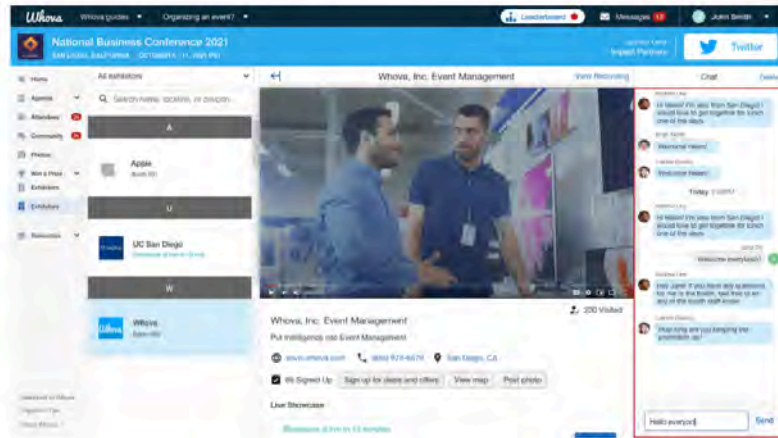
Whova Whova guides ▾ Organizing an event? ▾ Leaderboard Messages 13 John Smith ▾

National Business Conference 2021
San Diego, California OCTOBER 1, 2021 PM

Twitter

Home
Agenda
Attendees
Community
Photos
Win a Prize
Exhibitors
Exhibitors
Resources

All exhibitors
Search name, location, or description

A
Apple
Booth 101

U
UC San Diego
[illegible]

W
Whova
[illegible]

Whova, Inc. Event Management
View Recording

Whova, Inc. Event Management
Put intelligence into Event Management
www.whova.com (858) 974-6074 San Diego, CA
200 Visited
95 Signed Up Sign up for deals and offers View map Post photo

Live Showcase
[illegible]

Chat
Hi there! I'm also from San Diego! I would love to get together for lunch one of the days.
Welcome Helen!
Welcome Helen!
Today
Hi there! I'm also from San Diego! I would love to get together for lunch one of the days.
Welcome everyone!!
Hello Jane! If you have any questions for me in the booth, feel free to let any of the booth staff know.
How long are you keeping the promotion up?

Hello everyone
Send